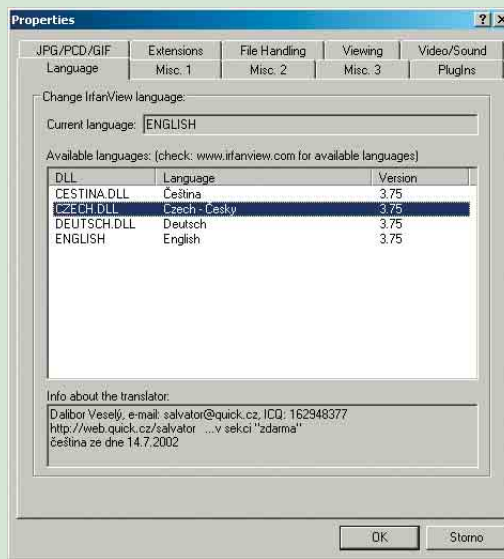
Properties
? X

JPG/PCD/GIF | Extensions | File Handling | Viewing | Video/Sound
Language | Misc. 1 | Misc. 2 | Misc. 3 | PlugIns

Change IrfanView language:

Current language: ENGLISH

Available languages: (check: www.irfanview.com for available languages)

| DLL | Language | Version |
|---|---|---|
| CESTINA.DLL | Čeština | 3.75 |
| CZECH.DLL | Czech - Česky | 3.75 |
| DEUTSCH.DLL | Deutsch | 3.75 |
| ENGLISH | English | 3.75 |

Info about the translator:

Dalibor Veselý, e-mail: salvator@quick.cz, ICQ: 162948377
http://web.quick.cz/salvator ...v sekci "zdarma"
čeština ze dne 14.7.2002

OK
Storno